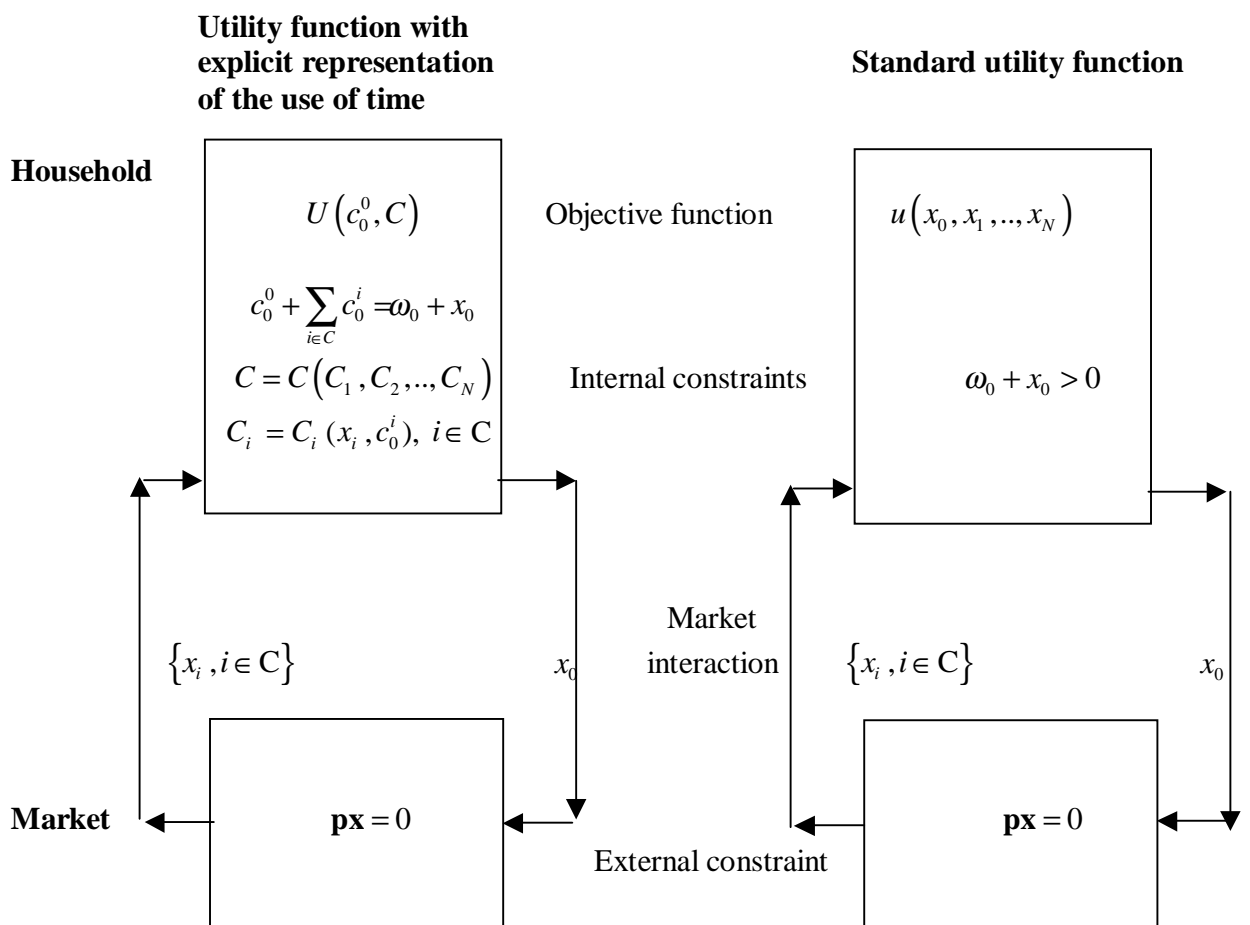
**Utility function with explicit representation of the use of time**

**Standard utility function**

**Household**

$U\left(c_0^0, C\right)$

Objective function

$u\left(x_0, x_1, .., x_N\right)$

$c_0^0 + \sum_{i \in C} c_0^i = \omega_0 + x_0$

$C = C\left(C_1, C_2, .., C_N\right)$

$C_i = C_i\,(x_i, c_0^i),\ i \in \mathrm{C}$

Internal constraints

$\omega_0 + x_0 > 0$

Market interaction

$\left\{x_i, i \in \mathrm{C}\right\}$

$x_0$

$\left\{x_i, i \in \mathrm{C}\right\}$

$x_0$

**Market**

$\mathbf{px} = 0$

$\mathbf{px} = 0$

External constraint